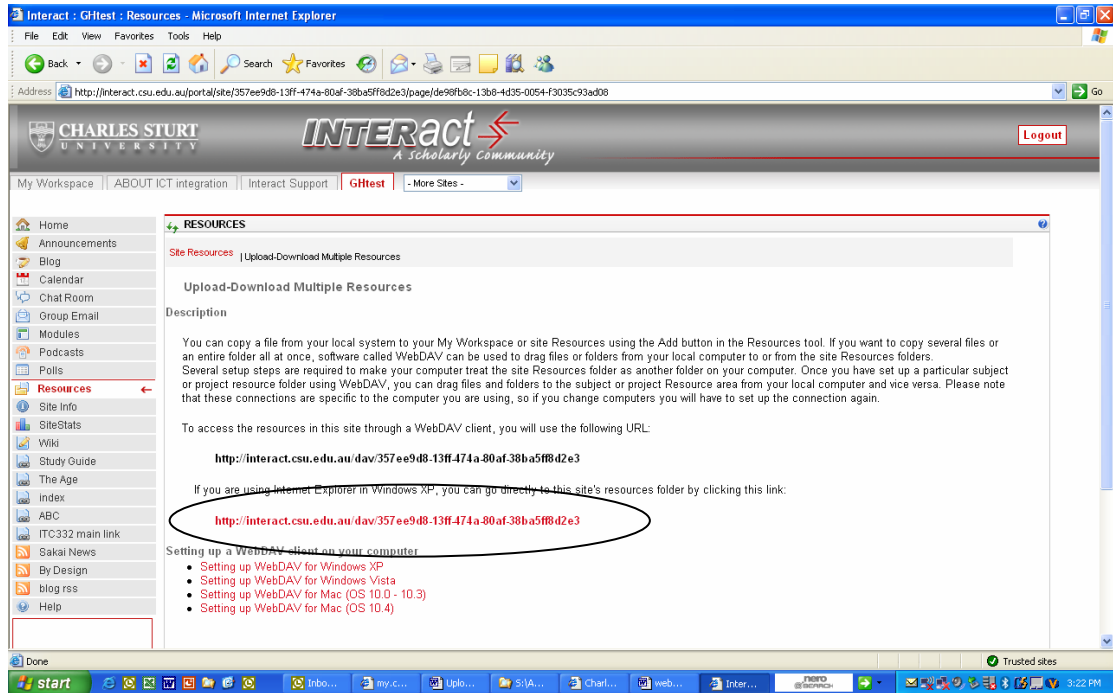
Interact : GHtest : Resources - Microsoft Internet Explorer

File Edit View Favorites Tools Help

Back Search Favorites

Address http://interact.csu.edu.au/portal/site/357ee9d8-13ff-474a-80af-38ba5ff8d2e3/page/de98fb8c-13b8-4d35-0054-f3035c93ad08 Go

CHARLES STURT UNIVERSITY

INTERact A Scholarly Community

Logout

My Workspace | ABOUT ICT integration | Interact Support | GHtest | - More Sites -

Home
Announcements
Blog
Calendar
Chat Room
Group Email
Modules
Podcasts
Polls
Resources
Site Info
SiteStats
Wiki
Study Guide
The Age
index
ABC
ITC332 main link
Sakai News
By Design
blog rss
Help

RESOURCES

Site Resources | Upload-Download Multiple Resources

Upload-Download Multiple Resources

Description

You can copy a file from your local system to your My Workspace or site Resources using the Add button in the Resources tool. If you want to copy several files or an entire folder all at once, software called WebDAV can be used to drag files or folders from your local computer to or from the site Resources folders.
Several setup steps are required to make your computer treat the site Resources folder as another folder on your computer. Once you have set up a particular subject or project resource folder using WebDAV, you can drag files and folders to the subject or project Resource area from your local computer and vice versa. Please note that these connections are specific to the computer you are using, so if you change computers you will have to set up the connection again.

To access the resources in this site through a WebDAV client, you will use the following URL:

http://interact.csu.edu.au/dav/357ee9d8-13ff-474a-80af-38ba5ff8d2e3

If you are using Internet Explorer in Windows XP, you can go directly to this site's resources folder by clicking this link:

http://interact.csu.edu.au/dav/357ee9d8-13ff-474a-80af-38ba5ff8d2e3

Setting up a WebDAV client on your computer
- Setting up WebDAV for Windows XP
- Setting up WebDAV for Windows Vista
- Setting up WebDAV for Mac (OS 10.0 - 10.3)
- Setting up WebDAV for Mac (OS 10.4)

Done | Trusted sites

start | Inbo... | my.c... | Uplo... | S:\A... | Charl... | web... | Inter... | nero SEARCH | 3:22 PM